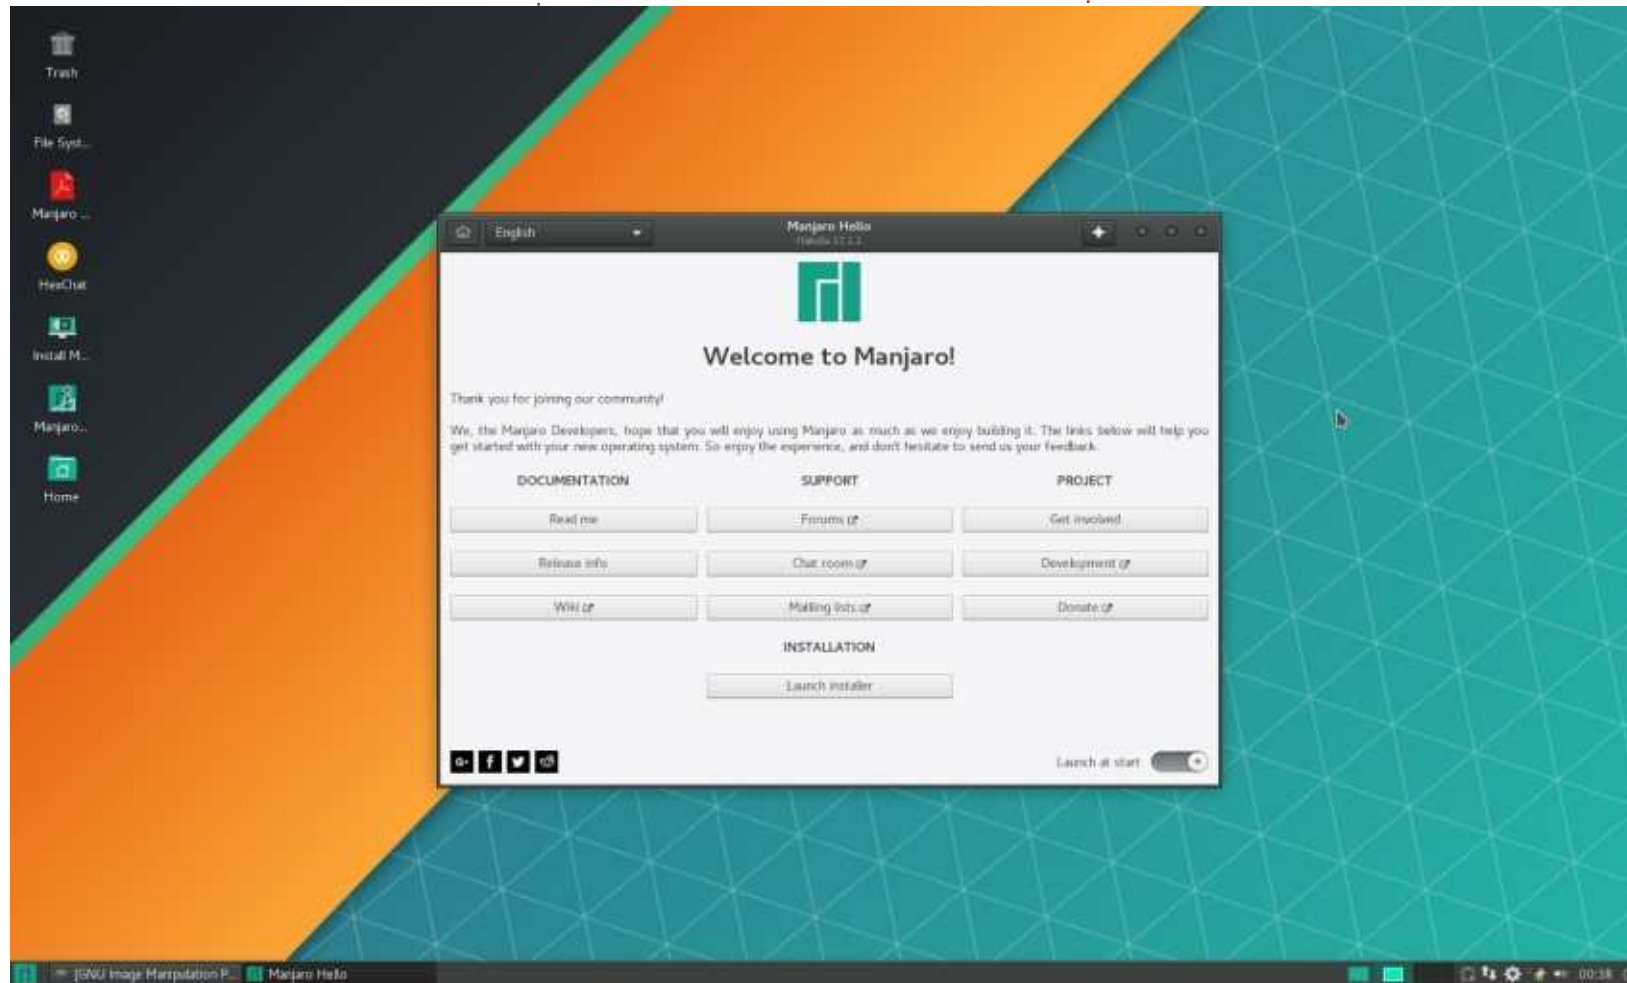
Trash

File Syst...

Manjaro ...

HexChat

Install M...

Manjaro...

Home

English

Manjaro Hello
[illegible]

Welcome to Manjaro!

Thank you for joining our community!

We, the Manjaro Developers, hope that you will enjoy using Manjaro as much as we enjoy building it. The links below will help you get started with your new operating system. So enjoy the experience, and don't hesitate to send us your feedback.

| DOCUMENTATION | SUPPORT | PROJECT |
|---|---|---|
| Read me | Forums | Get involved |
| Release info | Chat room | Development |
| Wiki | Mailing lists | Donate |

INSTALLATION

Launch installer

Launch at start

[GNU Image Manipulation P... Manjaro Hello

00:38